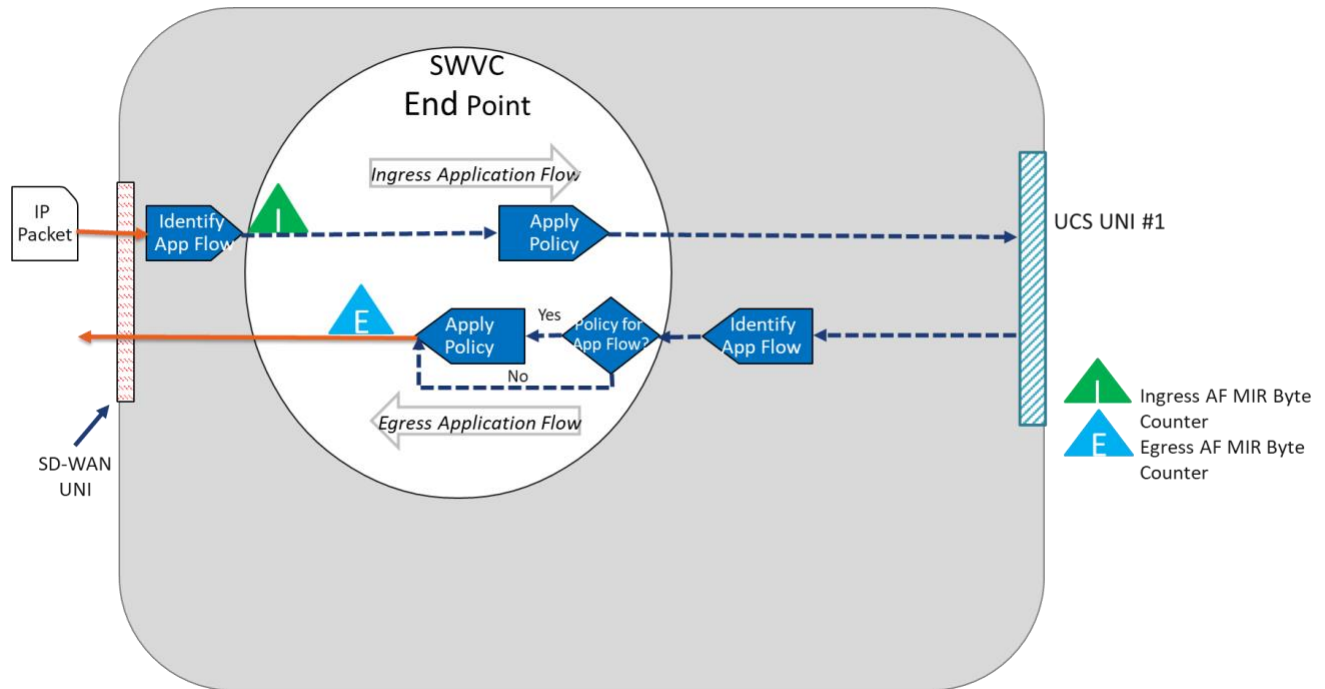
SWVC
End Point

Ingress Application Flow

IP Packet

Identify App Flow

I

Apply Policy

UCS UNI #1

E

Apply Policy

Yes

Policy for App Flow?

No

Identify App Flow

Egress Application Flow

SD-WAN UNI

I Ingress AF MIR Byte Counter

E Egress AF MIR Byte Counter